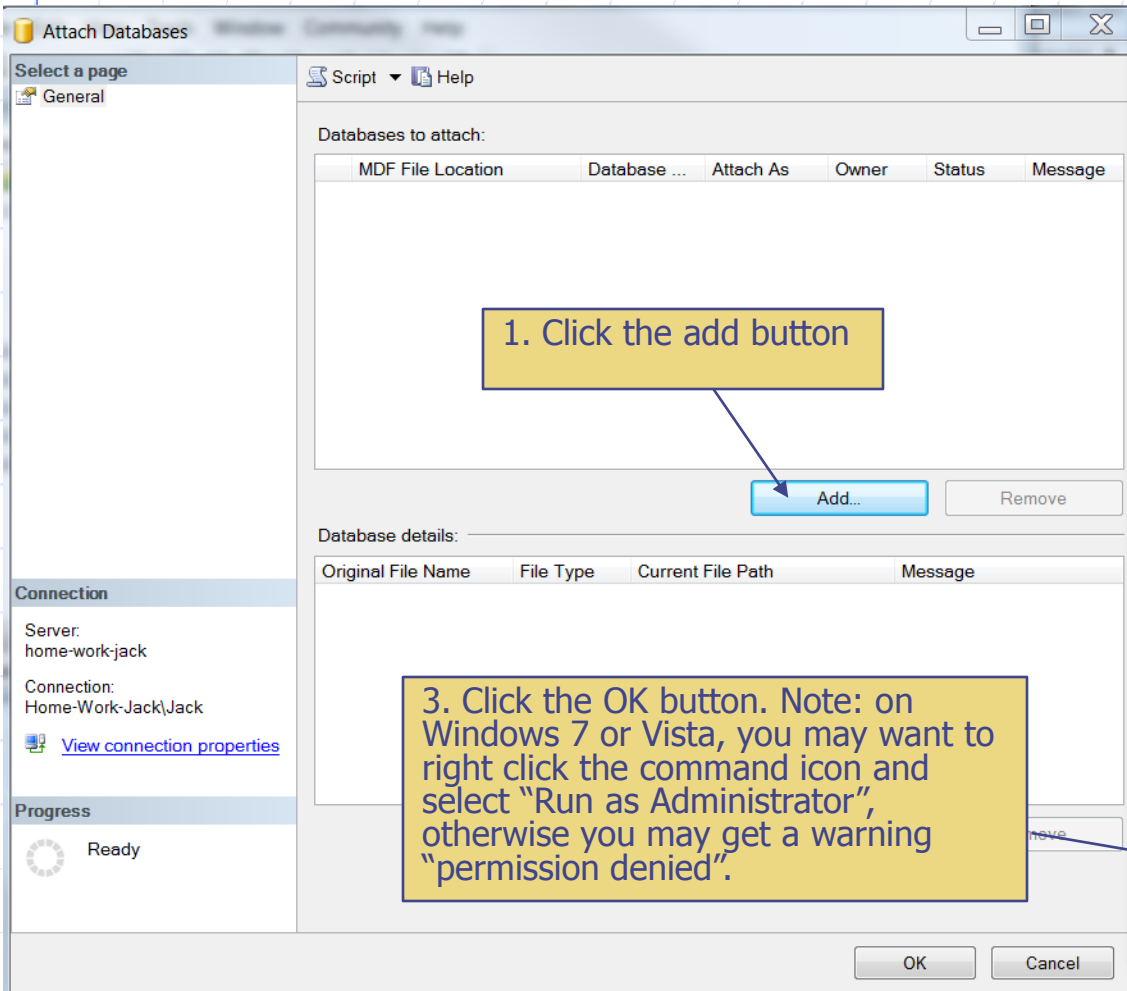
Attach Databases

Select a page
General

Script ▾ Help

Databases to attach:

| MDF File Location | Database ... | Attach As | Owner | Status | Message |
|---|---|---|---|---|---|

1. Click the add button

Add...
Remove

Database details:

| Original File Name | File Type | Current File Path | Message |
|---|---|---|---|

Connection
Server:
home-work-jack

Connection:
Home-Work-Jack\Jack

View connection properties

Progress
Ready

3. Click the OK button. Note: on Windows 7 or Vista, you may want to right click the command icon and select “Run as Administrator”, otherwise you may get a warning “permission denied”.

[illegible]move

OK
Cancel